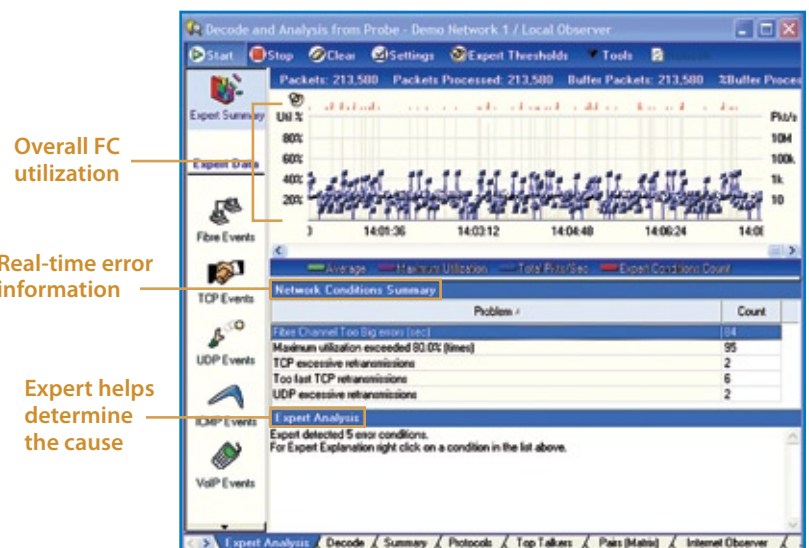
Decode and Analysis from Probe - Demo Network 1 / Local Observer

Start Stop Clear Settings Expert Thresholds Tools

Packets: 213,580 Packets Processed: 213,580 Buffer Packets: 213,580 %Buffer Proces

Expert Summary

Expert Data

Fibre Events

TCP Events

UDP Events

ICMP Events

VoIP Events

Overall FC utilization

Real-time error information

Expert helps determine the cause

Util % 80% 60% 40% 20%

Pkt/s 10M 100k 1k 10

14:01:36 14:03:12 14:04:48 14:06:24 14:0

Average Maximum Utilization Total Bits/Sec Expert Conditions Count

Network Conditions Summary

| Problem | Count |
|---|---|
| Fibre Channel Too Big errors (sec) | 84 |
| Maximum utilization exceeded 80.0% (times) | 95 |
| TCP excessive retransmissions | 2 |
| Too fast TCP retransmissions | 6 |
| UDP excessive retransmissions | 2 |

Expert Analysis

Expert detected 5 error conditions.
For Expert Explanation right click on a condition in the list above.

Expert Analysis Decode Summary Protocols Top Talkers Pairs (Matrix) Internet Observer